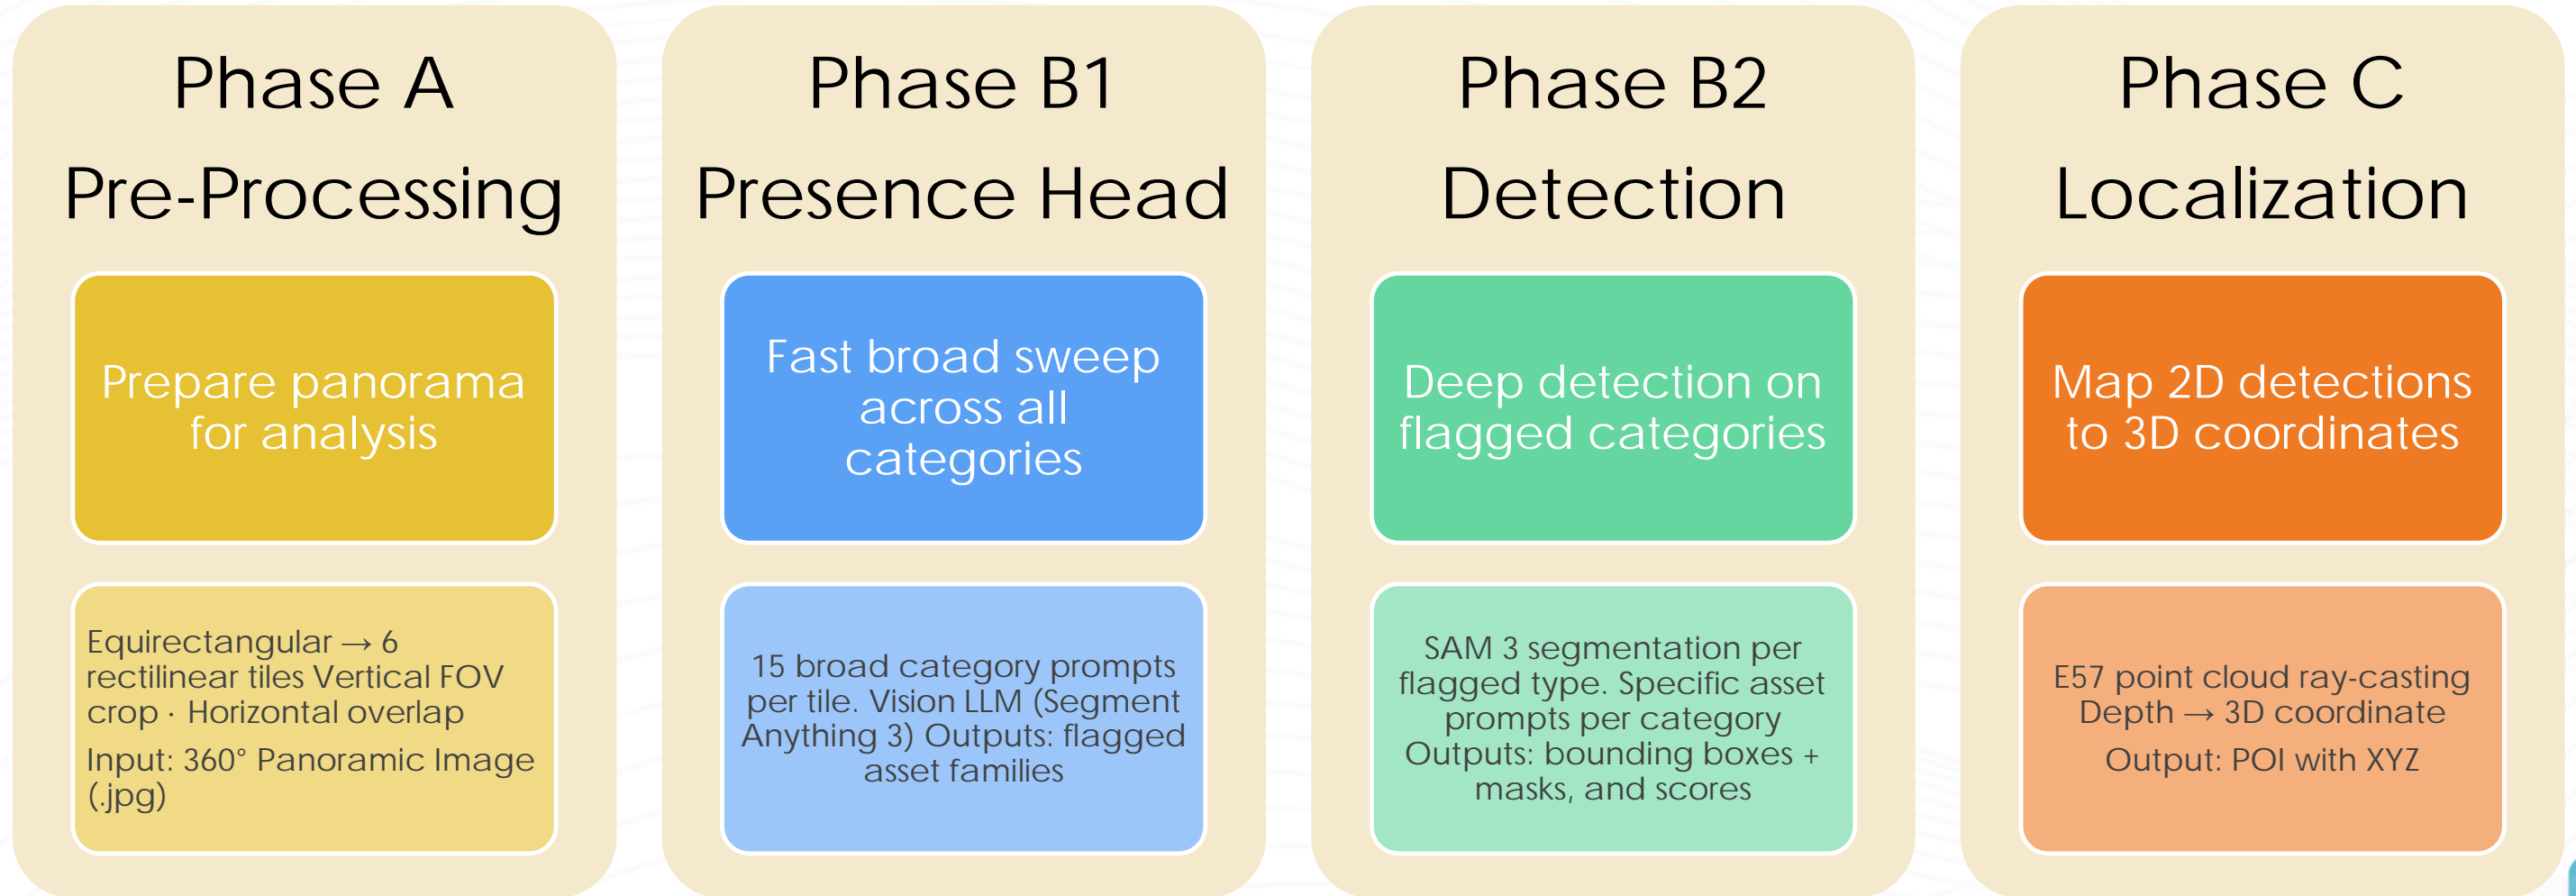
Phase A
Pre-Processing

Prepare panorama for analysis

Equirectangular → 6 rectilinear tiles Vertical FOV crop · Horizontal overlap

Input: 360° Panoramic Image (.jpg)

Phase B1
Presence Head

Fast broad sweep across all categories

15 broad category prompts per tile. Vision LLM (Segment Anything 3) Outputs: flagged asset families

Phase B2
Detection

Deep detection on flagged categories

SAM 3 segmentation per flagged type. Specific asset prompts per category Outputs: bounding boxes + masks, and scores

Phase C
Localization

Map 2D detections to 3D coordinates

E57 point cloud ray-casting Depth → 3D coordinate

Output: POI with XYZ